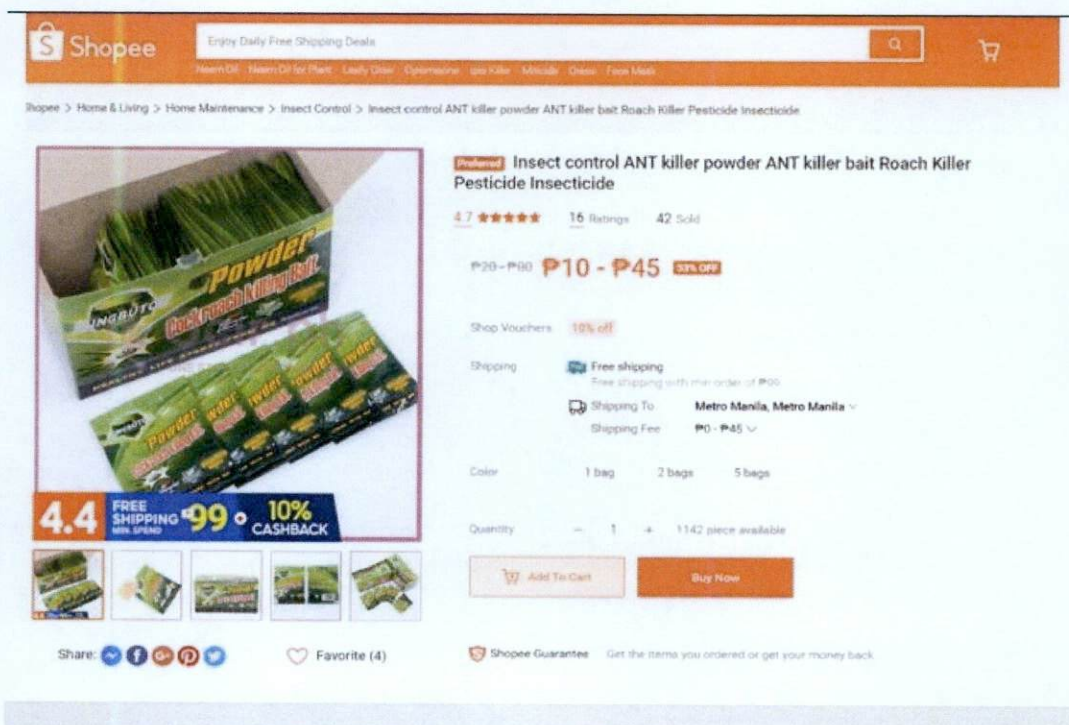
Shopee

Enjoy Daily Free Shipping Deals

Neem Oil  Neem Oil for Plant  Leafy Otter  Cypermethrin  Ipis Killer  Miticide  Grass  Face Mask

Shopee > Home & Living > Home Maintenance > Insect Control > Insect control ANT killer powder ANT killer bait Roach Killer Pesticide Insecticide

Preferred Insect control ANT killer powder ANT killer bait Roach Killer Pesticide Insecticide

4.7 ★★★★★  16 Ratings  42 Sold

₱20 - ₱80 ₱10 - ₱45 33% OFF

Shop Vouchers  10% off

Shipping  Free shipping
Free shipping with min order of ₱00

Shipping To  Metro Manila, Metro Manila
Shipping Fee  ₱0 - ₱45

Color  1 bag  2 bags  5 bags

Quantity  −  1  +  1142 piece available

Add To Cart  Buy Now

Powder
Cockroach killing bait

4.4 FREE SHIPPING MIN. SPEND ₱99 + 10% CASHBACK

Share:  Favorite (4)

Shopee Guarantee  Get the items you ordered or get your money back